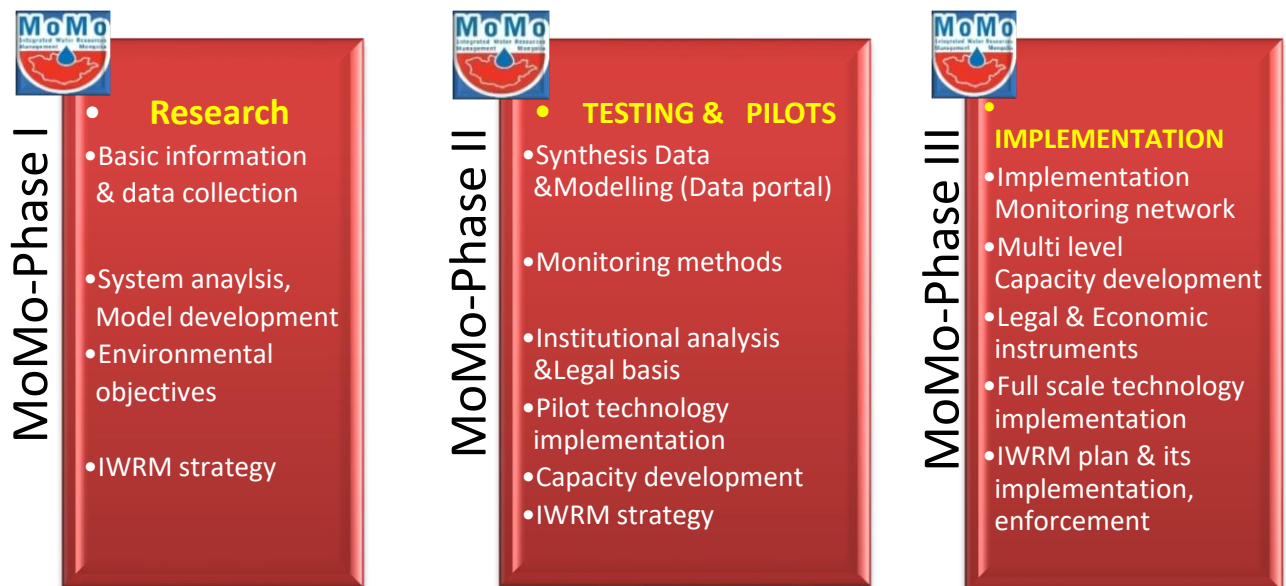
MoMo
Integrated Water Resources Management Mongolia

MoMo-Phase I

• Research
•Basic information & data collection
•System anaylsis, Model development
•Environmental objectives
•IWRM strategy

MoMo
Integrated Water Resources Management Mongolia

MoMo-Phase II

• TESTING & PILOTS
•Synthesis Data &Modelling (Data portal)
•Monitoring methods
•Institutional analysis &Legal basis
•Pilot technology implementation
•Capacity development
•IWRM strategy

MoMo
Integrated Water Resources Management Mongolia

MoMo-Phase III

• IMPLEMENTATION
•Implementation Monitoring network
•Multi level Capacity development
•Legal & Economic instruments
•Full scale technology implementation
•IWRM plan & its implementation, enforcement